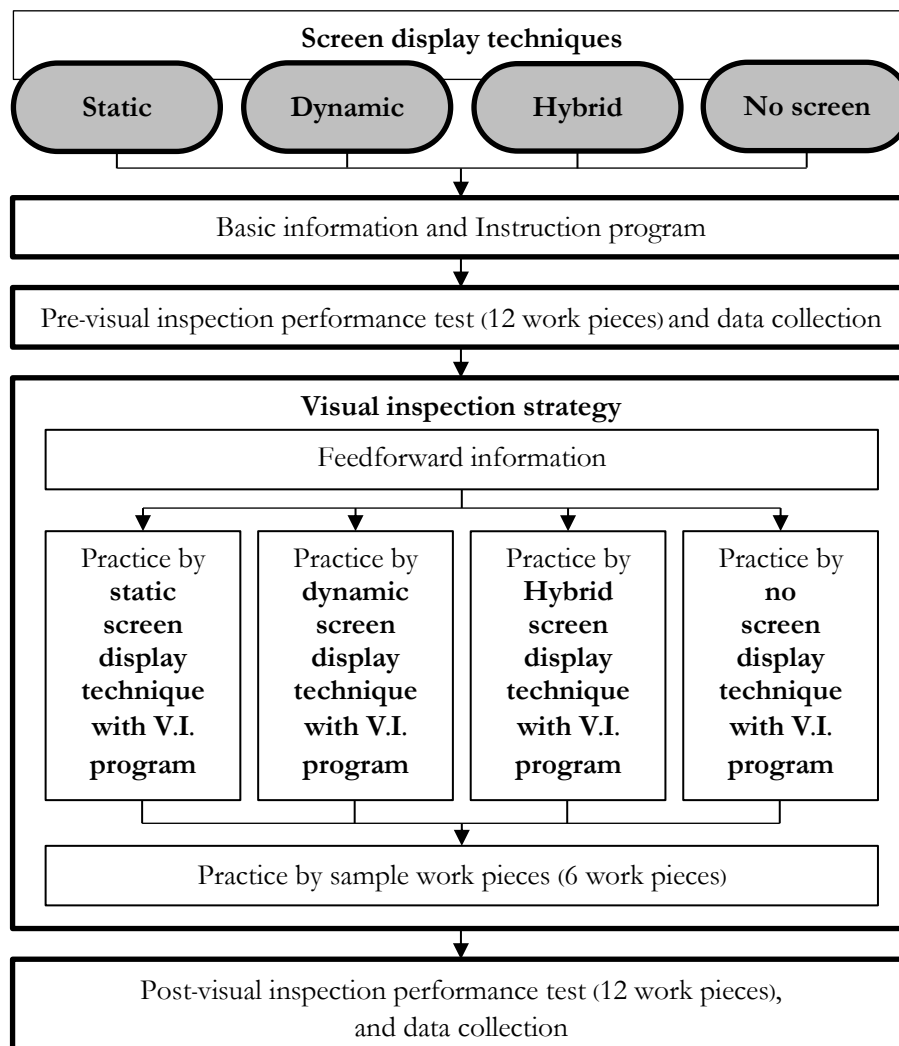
Screen display techniques

Static

Dynamic

Hybrid

No screen

Basic information and Instruction program

Pre-visual inspection performance test (12 work pieces) and data collection

Visual inspection strategy

Feedforward information

Practice by static screen display technique with V.I. program

Practice by dynamic screen display technique with V.I. program

Practice by Hybrid screen display technique with V.I. program

Practice by no screen display technique with V.I. program

Practice by sample work pieces (6 work pieces)

Post-visual inspection performance test (12 work pieces), and data collection